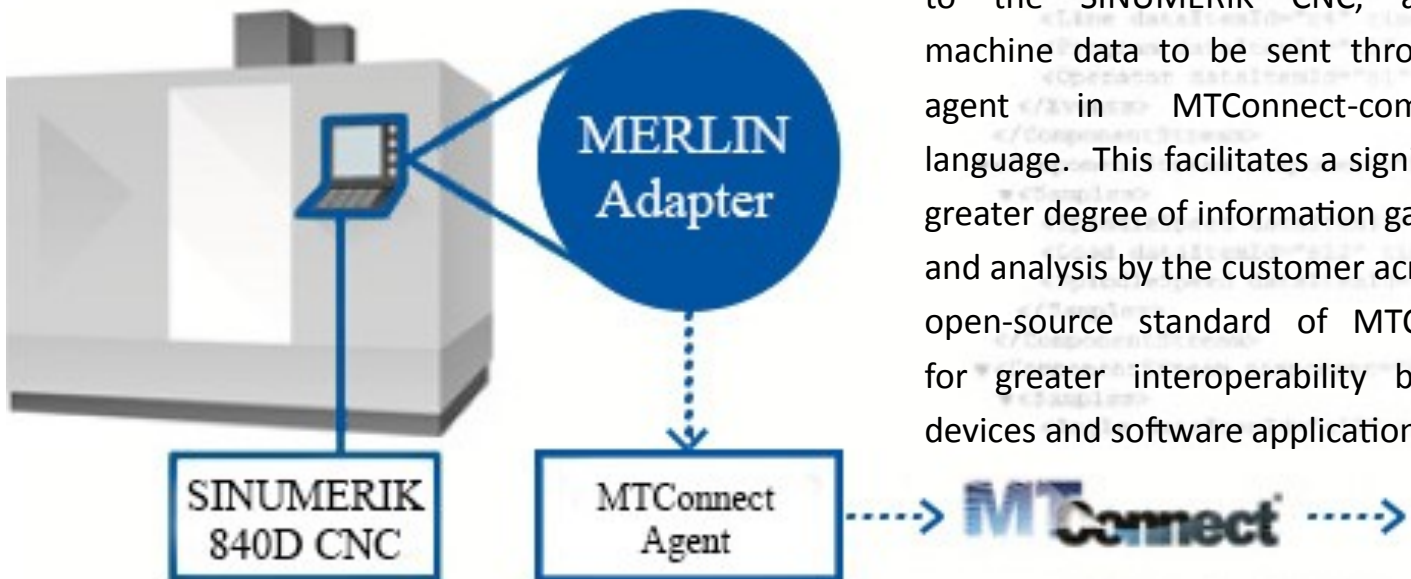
MERLIN Adapter

to the SINUMERIK CNC, a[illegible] machine data to be sent thro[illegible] agent in MTConnect-com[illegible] language. This facilitates a sign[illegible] greater degree of information ga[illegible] and analysis by the customer acr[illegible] open-source standard of MTC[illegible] for greater interoperability b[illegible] devices and software application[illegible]

SINUMERIK 840D CNC

MTConnect Agent

MTConnect